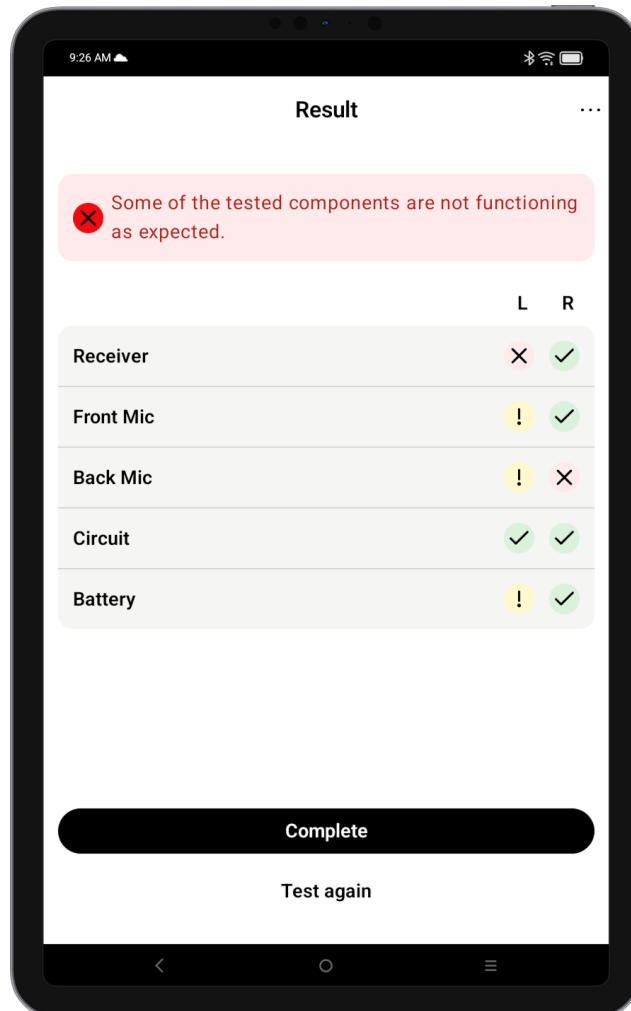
9:26 AM

Result

Some of the tested components are not functioning as expected.

| | L | R |
|---|---|---|
| Receiver | × | ✓ |
| Front Mic | ! | ✓ |
| Back Mic | ! | × |
| Circuit | ✓ | ✓ |
| Battery | ! | ✓ |

Complete

Test again